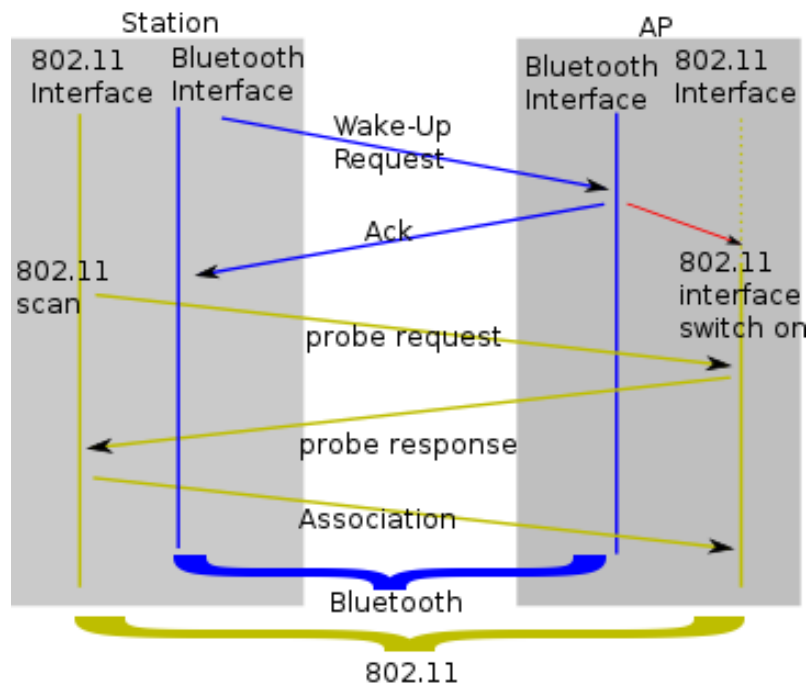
Station

802.11 Interface

Bluetooth Interface

AP

Bluetooth Interface

802.11 Interface

Wake-Up Request

Ack

802.11 scan

802.11 interface switch on

probe request

probe response

Association

Bluetooth

802.11